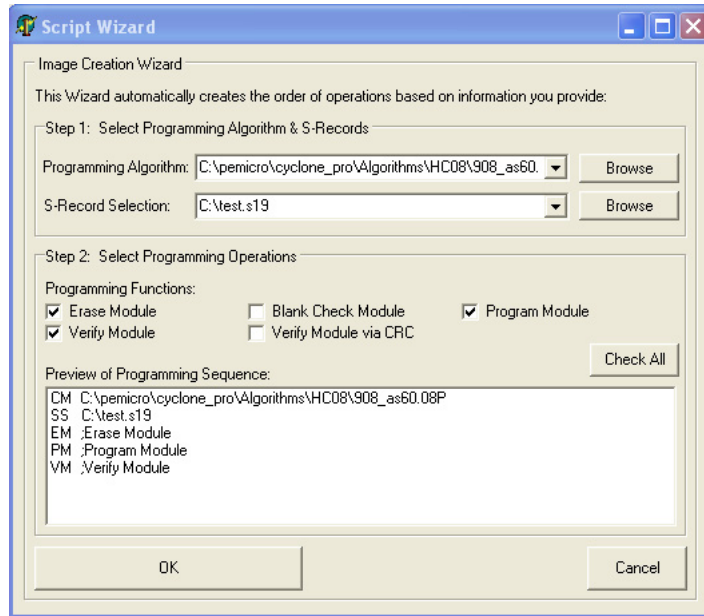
Script Wizard

Image Creation Wizard

This Wizard automatically creates the order of operations based on information you provide:

Step 1: Select Programming Algorithm & S-Records

Programming Algorithm: C:\pemicro\cyclone_pro\Algorithms\HC08\908_as60.

Browse

S-Record Selection: C:\test.s19

Browse

Step 2: Select Programming Operations

Programming Functions:

Erase Module

Blank Check Module

Program Module

Verify Module

Verify Module via CRC

Check All

Preview of Programming Sequence:

CM C:\pemicro\cyclone_pro\Algorithms\HC08\908_as60.08P
SS C:\test.s19
EM ;Erase Module
PM ;Program Module
VM ;Verify Module

OK

Cancel